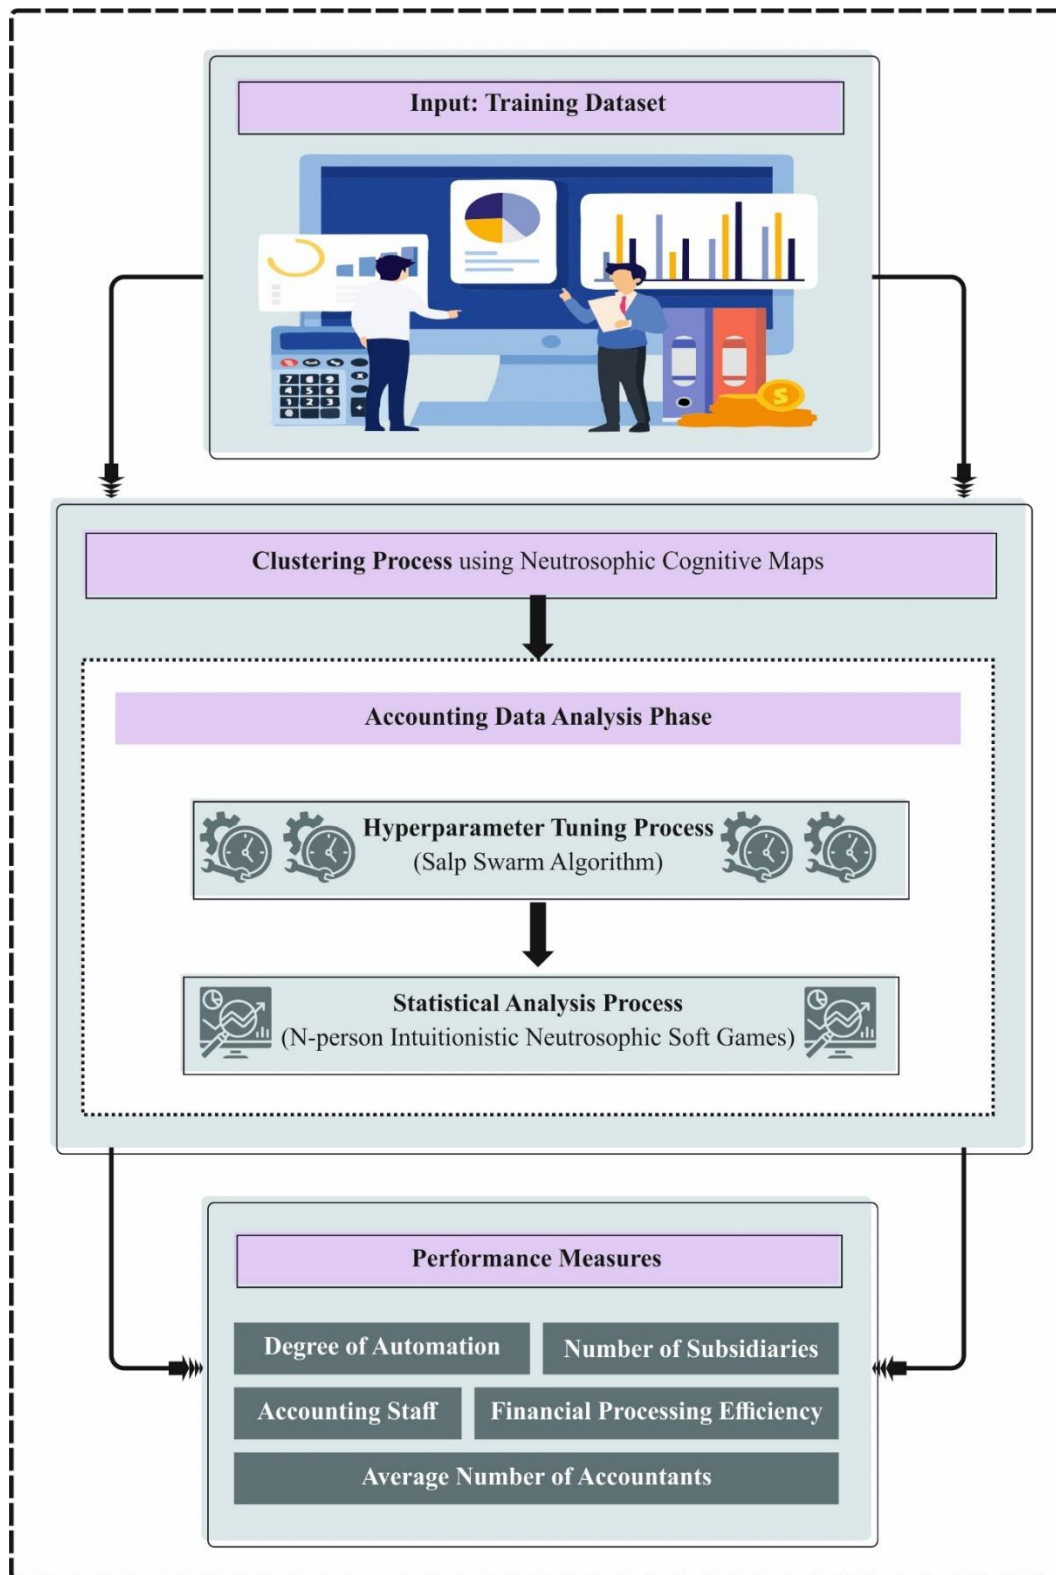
Input: Training Dataset

Clustering Process using Neutrosophic Cognitive Maps

Accounting Data Analysis Phase

Hyperparameter Tuning Process
(Salp Swarm Algorithm)

Statistical Analysis Process
(N-person Intuitionistic Neutrosophic Soft Games)

Performance Measures

Degree of Automation

Number of Subsidiaries

Accounting Staff

Financial Processing Efficiency

Average Number of Accountants